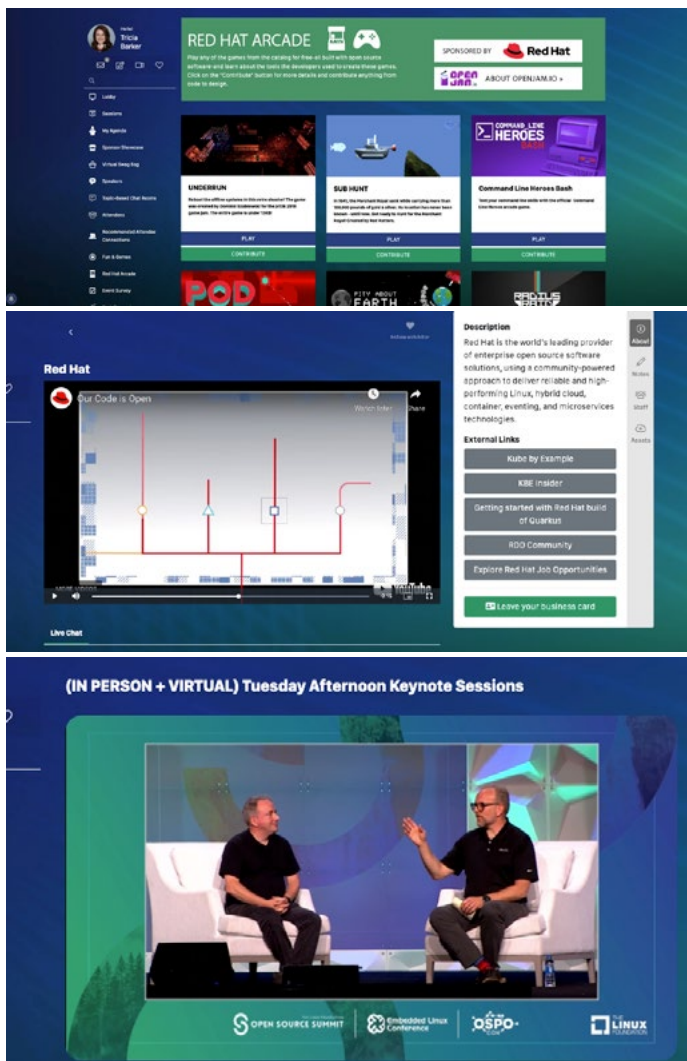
Hello!
Tricia Barker

Lobby
Sessions
My Agenda
Sponsor Showcase
Virtual Swag Bag
Speakers
Topic-Based Chat Rooms
Attendees
Recommended Attendee Connections
Fun & Games
Red Hat Arcade
Event Survey

RED HAT ARCADE

Play any of the games from the catalog for free–all built with open source software–and learn about the tools the developers used to create these games. Click on the "Contribute" button for more details and contribute anything from code to design.

SPONSORED BY Red Hat

OPEN JAM ABOUT OPENJAM.IO »

UNDERRUN
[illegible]
PLAY
CONTRIBUTE

SUB HUNT
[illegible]
PLAY
CONTRIBUTE

COMMAND LINE HEROES BASH
Command Line Heroes Bash
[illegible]
PLAY
CONTRIBUTE

POD
PITY ABOUT EARTH

Red Hat

Our Code is Open
Watch later
Share
YouTube

Live Chat

Description
Red Hat is the world's leading provider of enterprise open source software solutions, using a community-powered approach to deliver reliable and high-performing Linux, hybrid cloud, container, eventing, and microservices technologies.

External Links
Kube by Example
KBE Insider
Getting started with Red Hat build of Quarkus
RDO Community
Explore Red Hat Job Opportunities
Leave your business card

About
Notes
Staff
Assets

(IN PERSON + VIRTUAL) Tuesday Afternoon Keynote Sessions

OPEN SOURCE SUMMIT
Embedded Linux Conference
OSPO CON
THE LINUX FOUNDATION